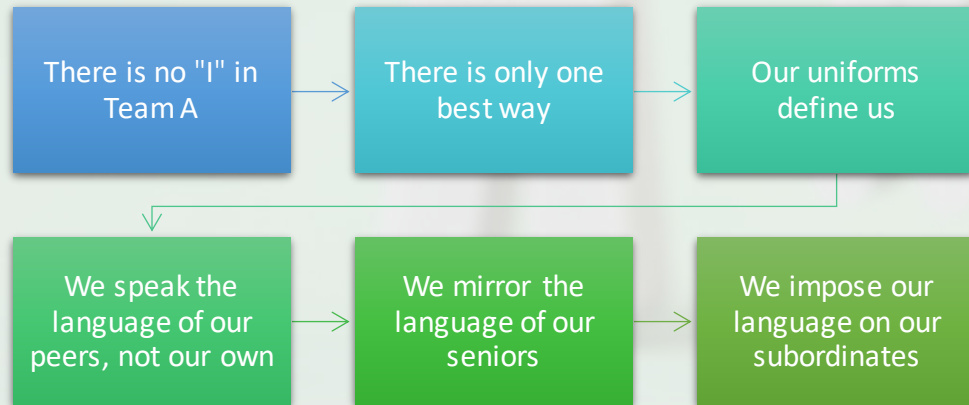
There is no "I" in Team A

There is only one best way

Our uniforms define us

We speak the language of our peers, not our own

We mirror the language of our seniors

We impose our language on our subordinates